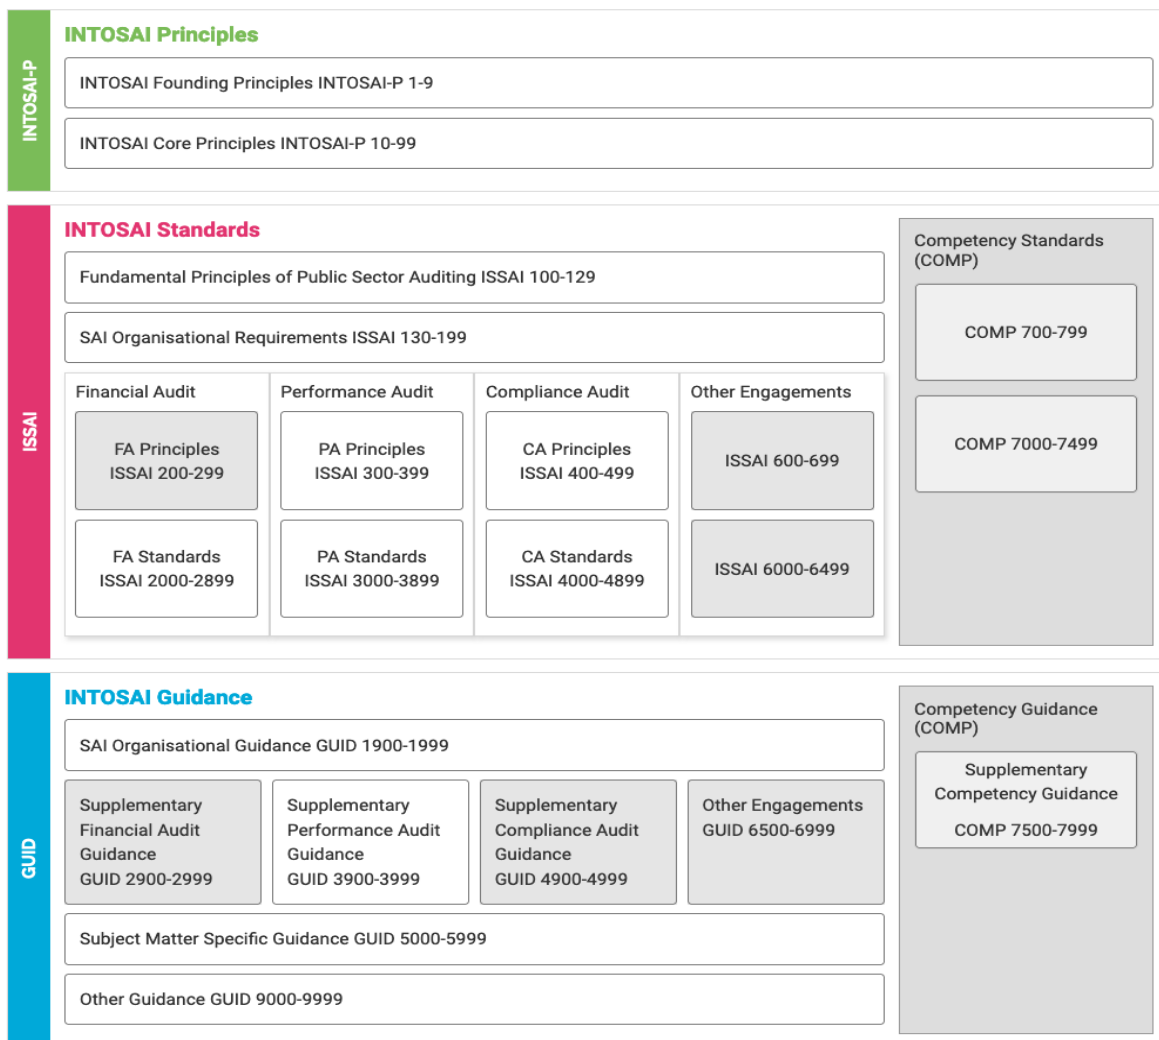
INTOSAI-P

INTOSAI Principles

INTOSAI Founding Principles INTOSAI-P 1-9

INTOSAI Core Principles INTOSAI-P 10-99

ISSAI

INTOSAI Standards

Fundamental Principles of Public Sector Auditing ISSAI 100-129

SAI Organisational Requirements ISSAI 130-199

Financial Audit

FA Principles ISSAI 200-299

FA Standards ISSAI 2000-2899

Performance Audit

PA Principles ISSAI 300-399

PA Standards ISSAI 3000-3899

Compliance Audit

CA Principles ISSAI 400-499

CA Standards ISSAI 4000-4899

Other Engagements

ISSAI 600-699

ISSAI 6000-6499

Competency Standards (COMP)

COMP 700-799

COMP 7000-7499

GUID

INTOSAI Guidance

SAI Organisational Guidance GUID 1900-1999

Supplementary Financial Audit Guidance GUID 2900-2999

Supplementary Performance Audit Guidance GUID 3900-3999

Supplementary Compliance Audit Guidance GUID 4900-4999

Other Engagements GUID 6500-6999

Subject Matter Specific Guidance GUID 5000-5999

Other Guidance GUID 9000-9999

Competency Guidance (COMP)

Supplementary Competency Guidance

COMP 7500-7999